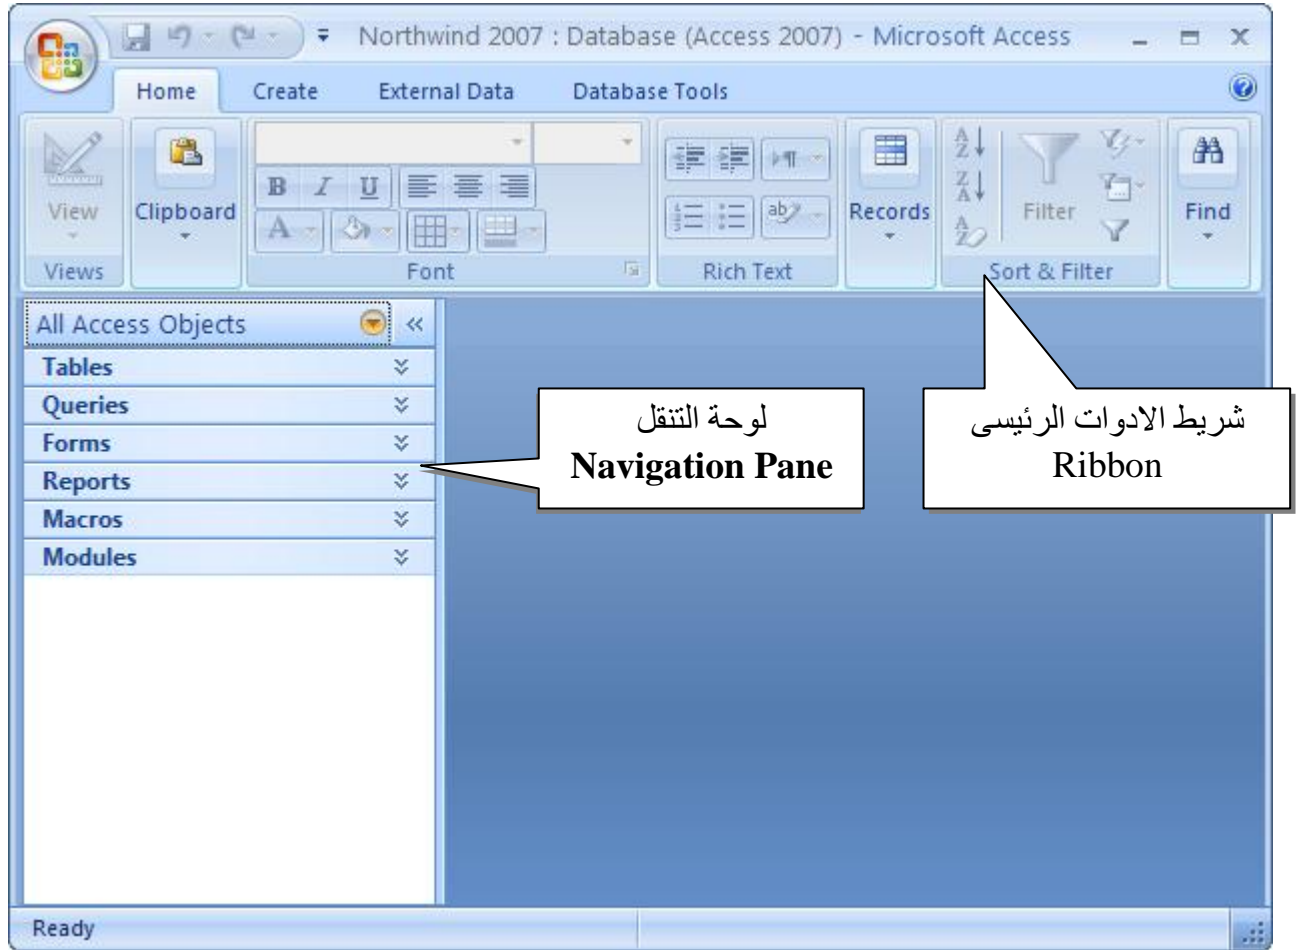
Northwind 2007 : Database (Access 2007) - Microsoft Access

Home Create External Data Database Tools

View
Views

Clipboard

B I U
Font

Rich Text

Records

Filter
Sort & Filter

Find

All Access Objects
Tables
Queries
Forms
Reports
Macros
Modules

لوحة التنقل
**Navigation Pane**

شريط الادوات الرئيسى
Ribbon

Ready